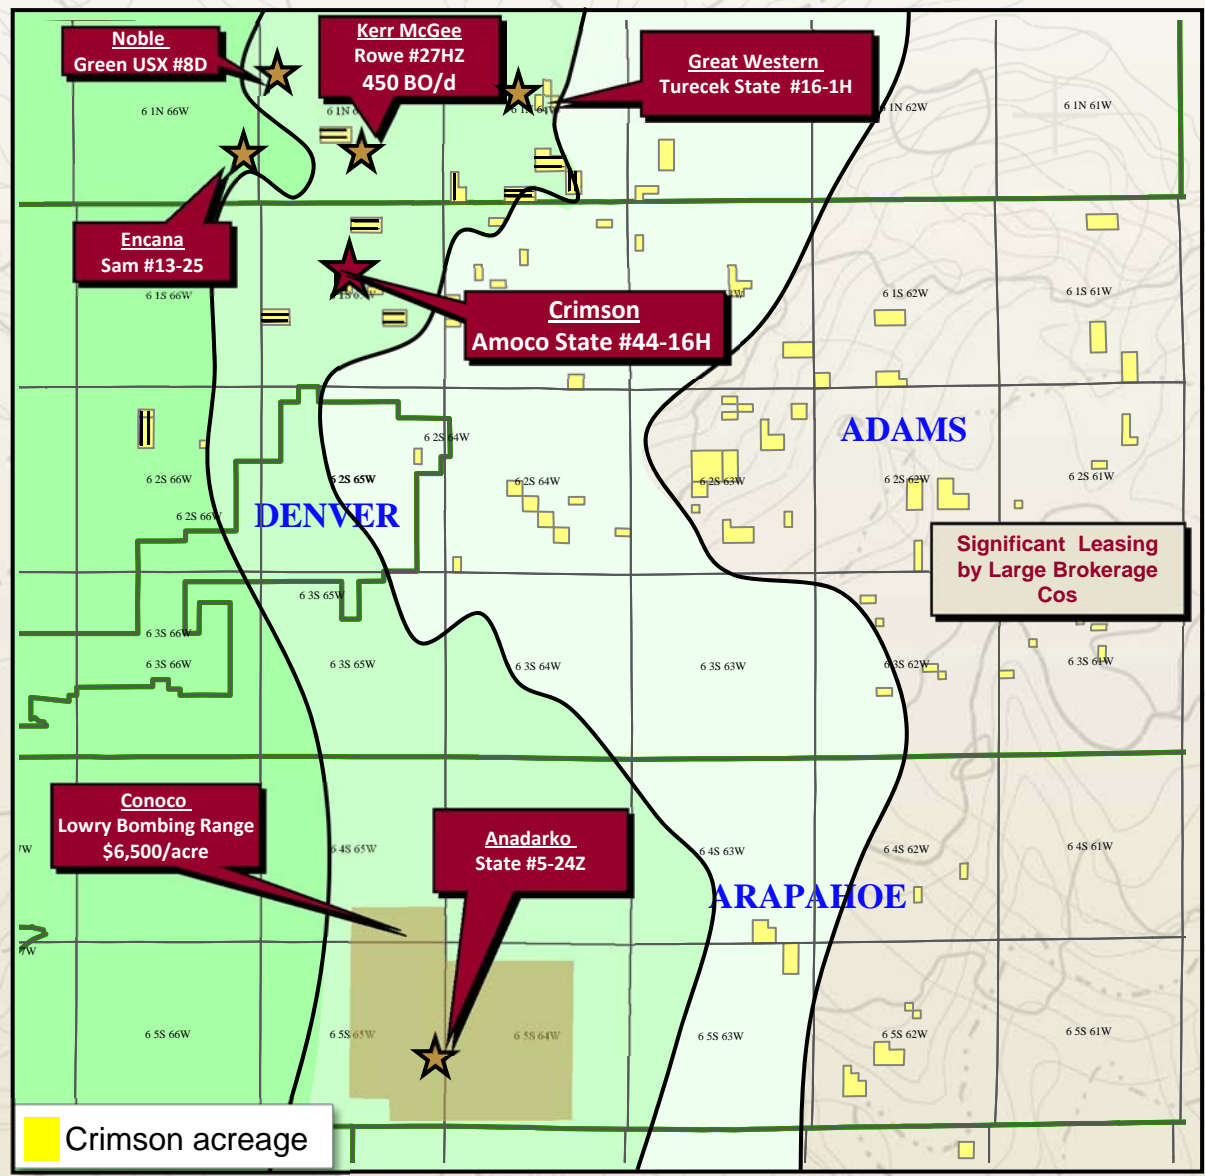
Noble
Green USX #8D

Kerr McGee
Rowe #27HZ
450 BO/d

Great Western
Turecek State #16-1H

6 1N 66W

6 1N 6

6 1N 61

6 1N 62W

6 1N 61W

Encana
Sam #13-25

6 1S 66W

Crimson
Amoco State #44-16H

6 1S 62W

6 1S 61W

ADAMS

6 2S 64W

6 2S 66W

6 2S 65W

6 2S 64W

6 2S 63W

6 2S 62W

6 2S 61W

6 2S 66W

DENVER

Significant Leasing
by Large Brokerage
Cos

6 3S 65W

6 3S 66W

6 3S 66W

6 3S 65W

6 3S 64W

6 3S 63W

6 3S 62W

6 3S 61W

Conoco
Lowry Bombing Range
$6,500/acre

Anadarko
State #5-24Z

W

6 4S 65W

6 4S 63W

6 4S 62W

6 4S 61W

ARAPAHOE

W

6 5S 66W

6 5S 65W

6 5S 64W

6 5S 63W

6 5S 62W

6 5S 61W

Crimson acreage